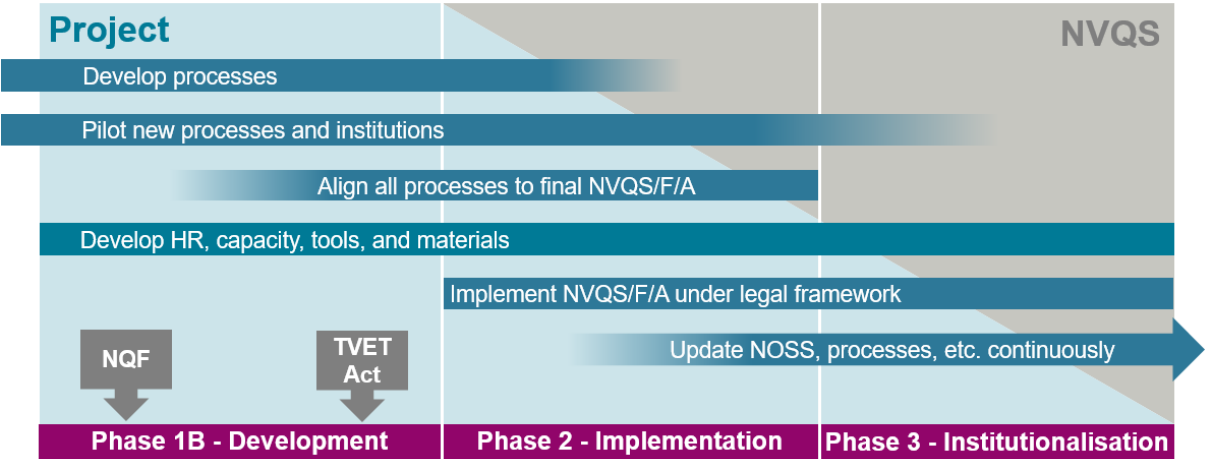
Project

NVQS

Develop processes

Pilot new processes and institutions

Align all processes to final NVQS/F/A

Develop HR, capacity, tools, and materials

Implement NVQS/F/A under legal framework

Update NOSS, processes, etc. continuously

NQF

TVET Act

Phase 1B - Development

Phase 2 - Implementation

Phase 3 - Institutionalisation